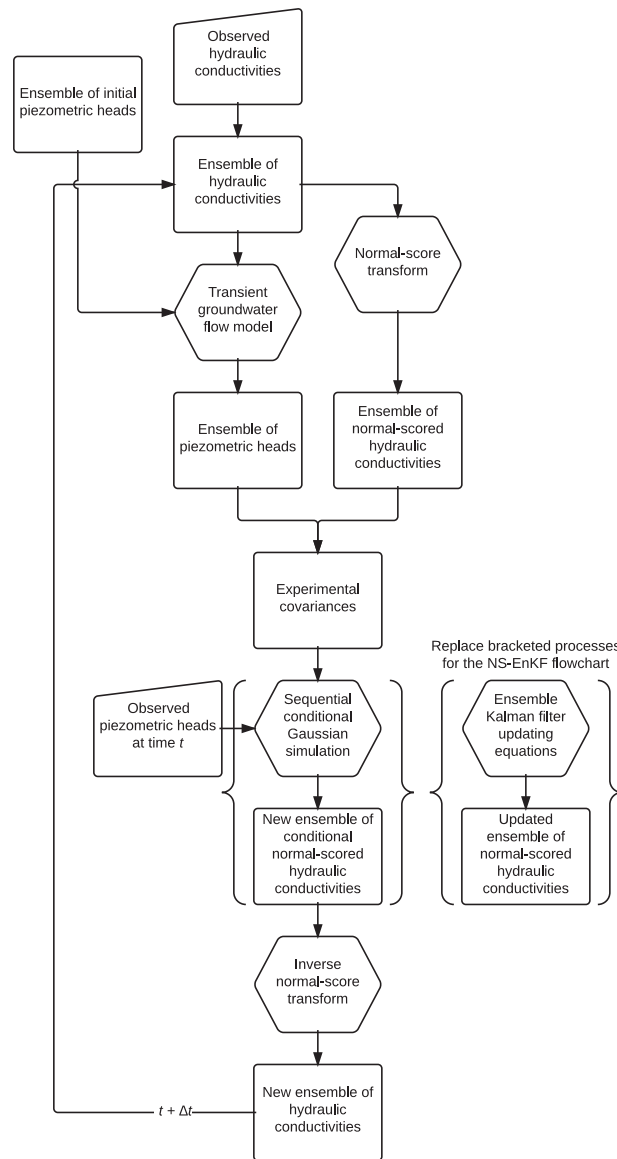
Observed hydraulic conductivities

Ensemble of initial piezometric heads

Ensemble of hydraulic conductivities

Normal-score transform

Transient groundwater flow model

Ensemble of piezometric heads

Ensemble of normal-scored hydraulic conductivities

Experimental covariances

Replace bracketed processes for the NS-EnKF flowchart

Observed piezometric heads at time $t$

Sequential conditional Gaussian simulation

Ensemble Kalman filter updating equations

New ensemble of conditional normal-scored hydraulic conductivities

Updated ensemble of normal-scored hydraulic conductivities

Inverse normal-score transform

$t + \Delta t$

New ensemble of hydraulic conductivities